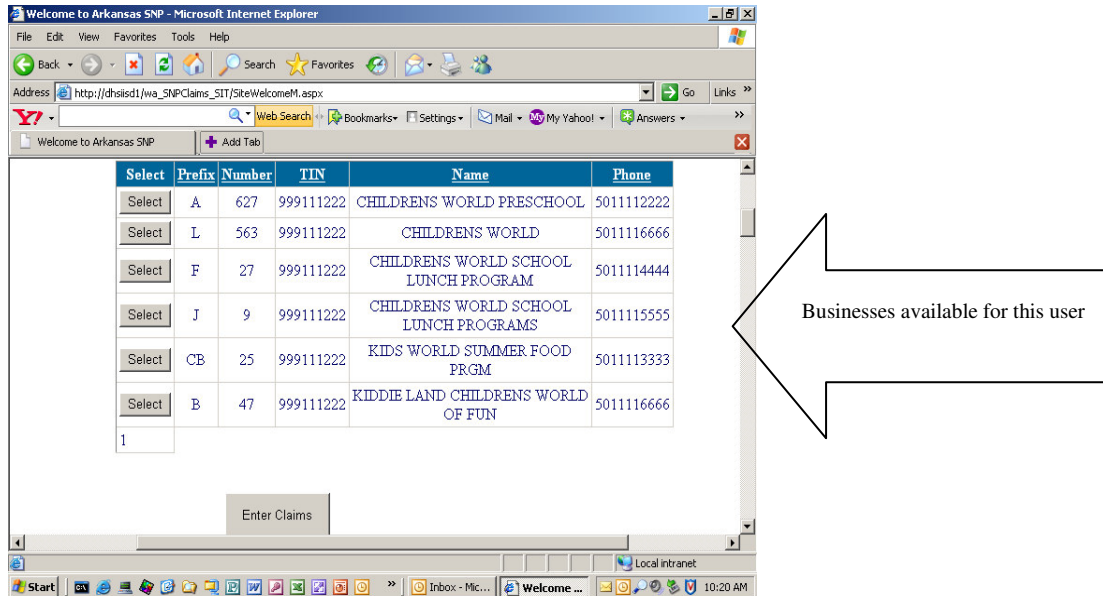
Welcome to Arkansas SNP - Microsoft Internet Explorer

File Edit View Favorites Tools Help

Back Search Favorites

Address http://dhsiisd1/wa_SNPClaims_SIT/SiteWelcomeM.aspx Go Links

Web Search Bookmarks Settings Mail My Yahoo! Answers

Welcome to Arkansas SNP Add Tab

| Select | Prefix | Number | TIN | Name | Phone |
|---|---|---|---|---|---|
| Select | A | 627 | 999111222 | CHILDRENS WORLD PRESCHOOL | 5011112222 |
| Select | L | 563 | 999111222 | CHILDRENS WORLD | 5011116666 |
| Select | F | 27 | 999111222 | CHILDRENS WORLD SCHOOL LUNCH PROGRAM | 5011114444 |
| Select | J | 9 | 999111222 | CHILDRENS WORLD SCHOOL LUNCH PROGRAMS | 5011115555 |
| Select | CB | 25 | 999111222 | KIDS WORLD SUMMER FOOD PRGM | 5011113333 |
| Select | B | 47 | 999111222 | KIDDIE LAND CHILDRENS WORLD OF FUN | 5011116666 |
| 1 | | | | | |

Enter Claims

Local intranet

Start Inbox - Mic... Welcome ... 10:20 AM

Businesses available for this user